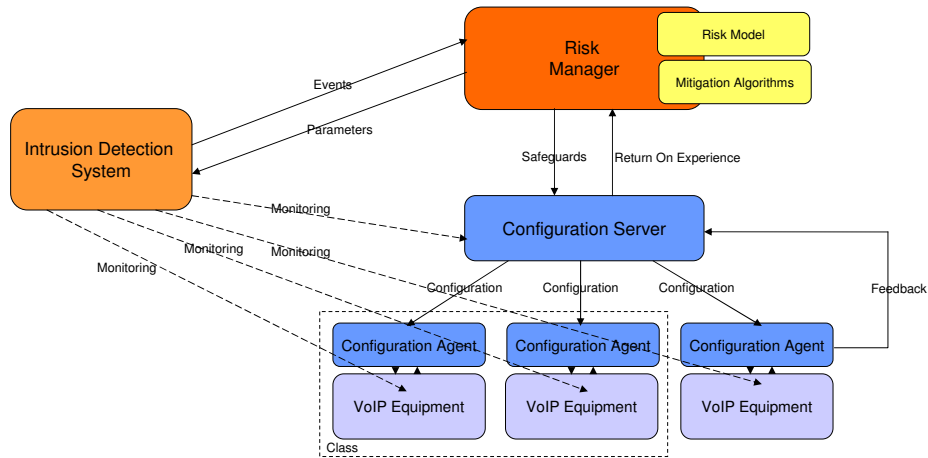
Risk Manager

Risk Model

Mitigation Algorithms

Events

Parameters

Intrusion Detection System

Safeguards

Return On Experience

Monitoring

Configuration Server

Monitoring

Monitoring

Monitoring

Configuration

Configuration

Configuration

Feedback

Configuration Agent

Configuration Agent

Configuration Agent

VoIP Equipment

VoIP Equipment

VoIP Equipment

Class